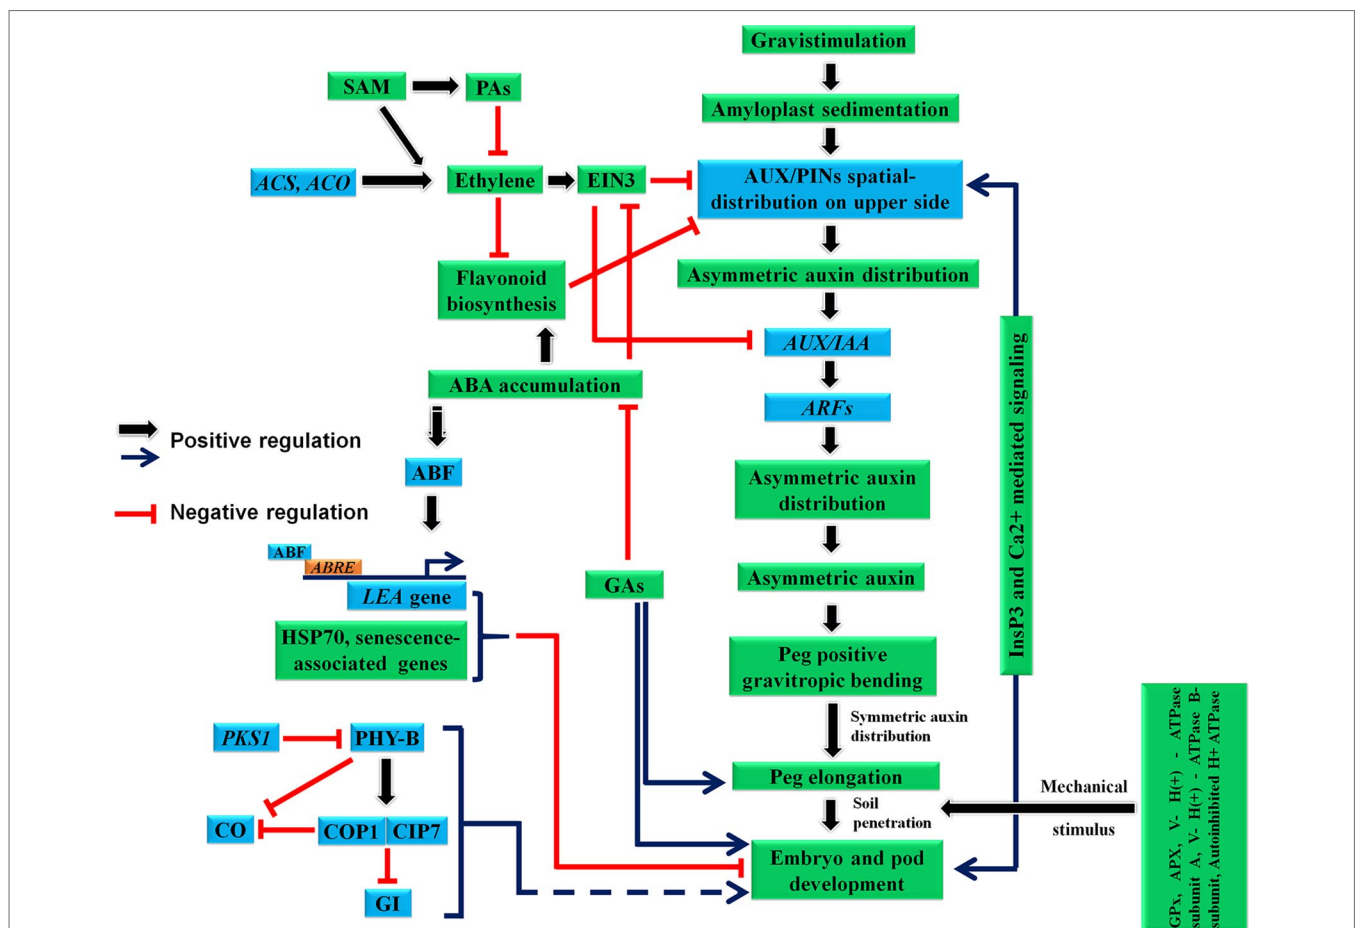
Gravistimulation

Amyloplast sedimentation

SAM

PAs

ACS, ACO

Ethylene

EIN3

AUX/PINs spatial-distribution on upper side

Asymmetric auxin distribution

Flavonoid biosynthesis

AUX/IAA

ABA accumulation

ARFs

Positive regulation

Negative regulation

ABF

Asymmetric auxin distribution

ABF

ABRE

GAs

Asymmetric auxin

LEA gene

HSP70, senescence-associated genes

Peg positive gravitropic bending

InsP3 and Ca2+ mediated signaling

Symmetric auxin distribution

PKS1

PHY-B

Peg elongation

Mechanical stimulus

Soil penetration

CO

COP1

CIP7

Embryo and pod development

GI

GPx, APX, V- H(+) - ATPase subunit A, V- H(+) - ATPase B-subunit, Autoinhibited H+ ATPase